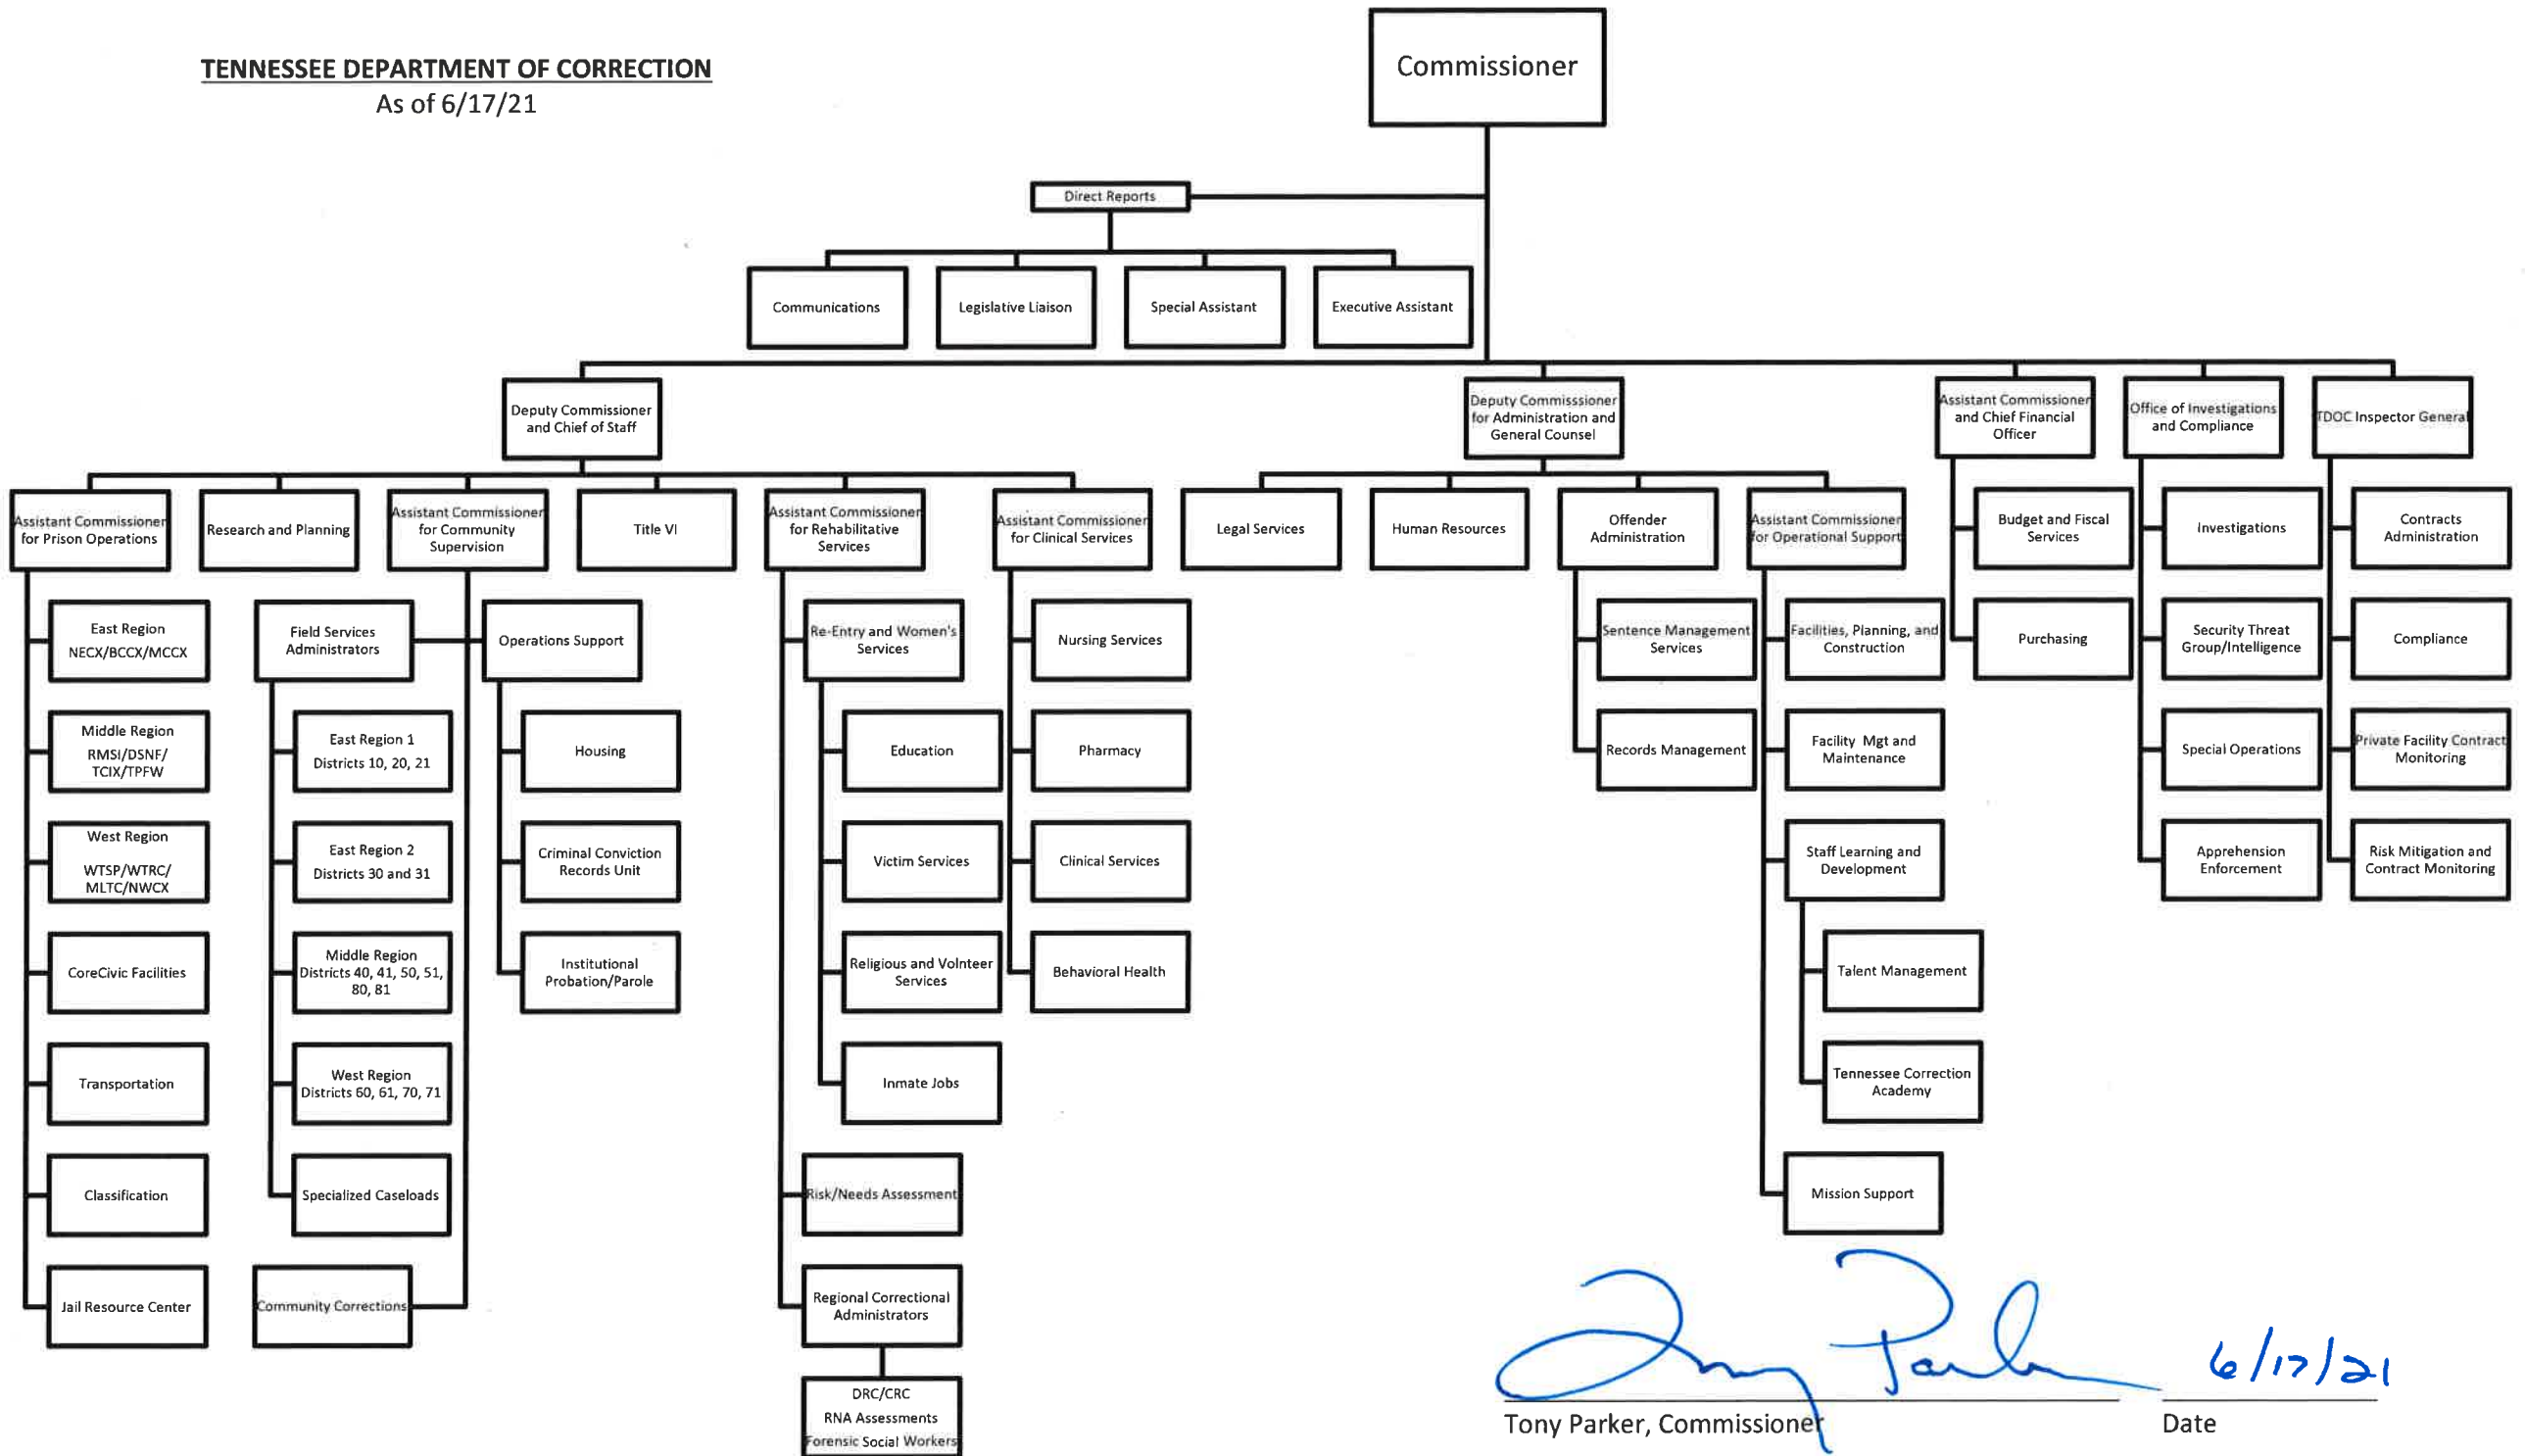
TENNESSEE DEPARTMENT OF CORRECTION
As of 6/17/21

Commissioner

Direct Reports

Communications

Legislative Liaison

Special Assistant

Executive Assistant

Deputy Commissioner and Chief of Staff

Deputy Commisssioner for Administration and General Counsel

Assistant Commissioner and Chief Financial Officer

Office of Investigations and Compliance

TDOC Inspector General

Assistant Commissioner for Prison Operations

Research and Planning

Assistant Commissioner for Community Supervision

Title VI

Assistant Commissioner for Rehabilitative Services

Assistant Commissioner for Clinical Services

Legal Services

Human Resources

Offender Administration

Assistant Commissioner for Operational Support

Budget and Fiscal Services

Investigations

Contracts Administration

East Region NECX/BCCX/MCCX

Middle Region RMSI/DSNF/ TCIX/TPFW

West Region WTSP/WTRC/ MLTC/NWCX

CoreCivic Facilities

Transportation

Classification

Jail Resource Center

Field Services Administrators

East Region 1 Districts 10, 20, 21

East Region 2 Districts 30 and 31

Middle Region Districts 40, 41, 50, 51, 80, 81

West Region Districts 60, 61, 70, 71

Specialized Caseloads

Community Corrections

Operations Support

Housing

Criminal Conviction Records Unit

Institutional Probation/Parole

Re-Entry and Women's Services

Education

Victim Services

Religious and Volnteer Services

Inmate Jobs

Risk/Needs Assessment

Regional Correctional Administrators

DRC/CRC RNA Assessments Forensic Social Workers

Nursing Services

Pharmacy

Clinical Services

Behavioral Health

Sentence Management Services

Records Management

Facilities, Planning, and Construction

Facility Mgt and Maintenance

Staff Learning and Development

Talent Management

Tennessee Correction Academy

Mission Support

Purchasing

Security Threat Group/Intelligence

Special Operations

Apprehension Enforcement

Compliance

Private Facility Contract Monitoring

Risk Mitigation and Contract Monitoring

Tony Parker
Tony Parker, Commissioner

6/17/21
Date